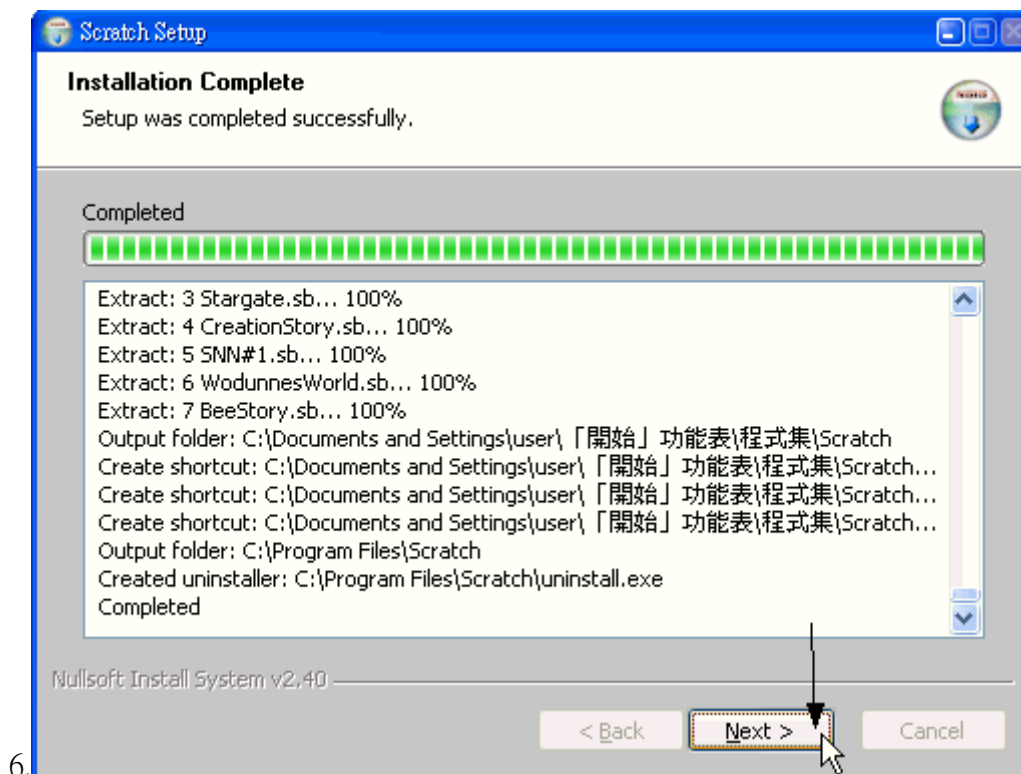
Scratch Setup

Installation Complete

Setup was completed successfully.

Completed

Extract: 3 Stargate.sb... 100%
Extract: 4 CreationStory.sb... 100%
Extract: 5 SNN#1.sb... 100%
Extract: 6 WodunnesWorld.sb... 100%
Extract: 7 BeeStory.sb... 100%
Output folder: C:\Documents and Settings\user\「開始」功能表\程式集\Scratch
Create shortcut: C:\Documents and Settings\user\「開始」功能表\程式集\Scratch...
Create shortcut: C:\Documents and Settings\user\「開始」功能表\程式集\Scratch...
Create shortcut: C:\Documents and Settings\user\「開始」功能表\程式集\Scratch...
Output folder: C:\Program Files\Scratch
Created uninstaller: C:\Program Files\Scratch\uninstall.exe
Completed

Nullsoft Install System v2.40

< Back
Next >
Cancel

6.